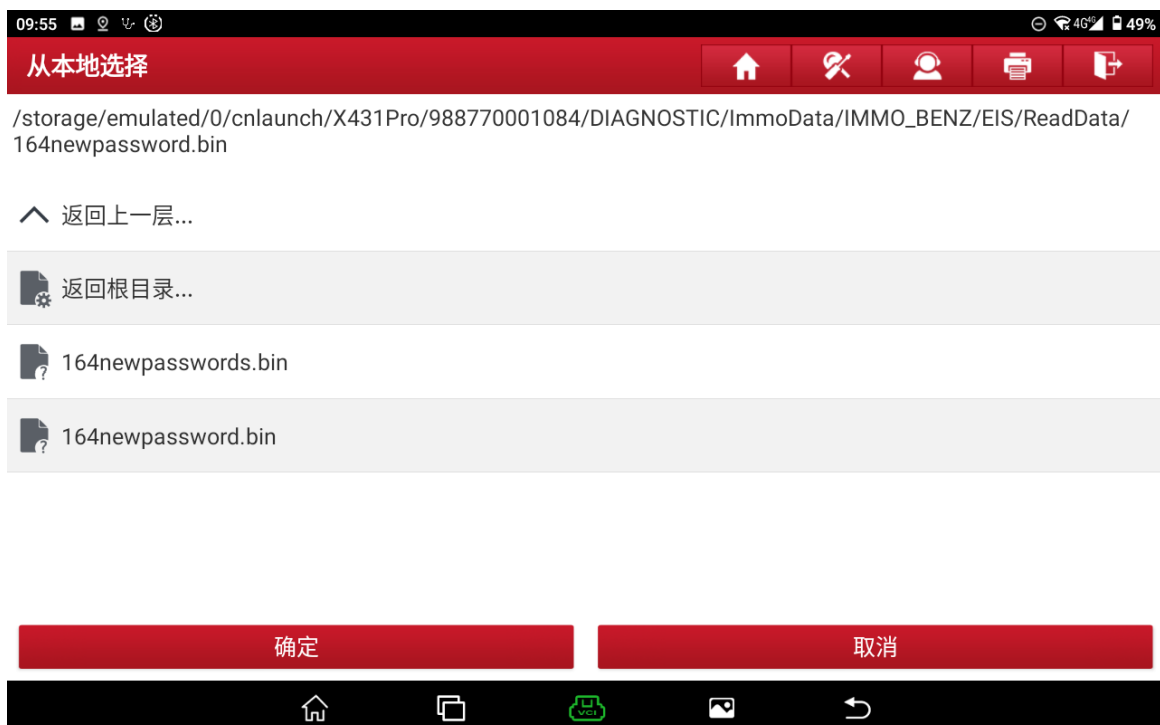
09:55 4G 49%

从本地选择

/storage/emulated/0/cnlaunch/X431Pro/988770001084/DIAGNOSTIC/ImmoData/IMMO_BENZ/EIS/ReadData/164newpassword.bin

返回上一层...

返回根目录...

164newpasswords.bin

164newpassword.bin

确定

取消

VCI